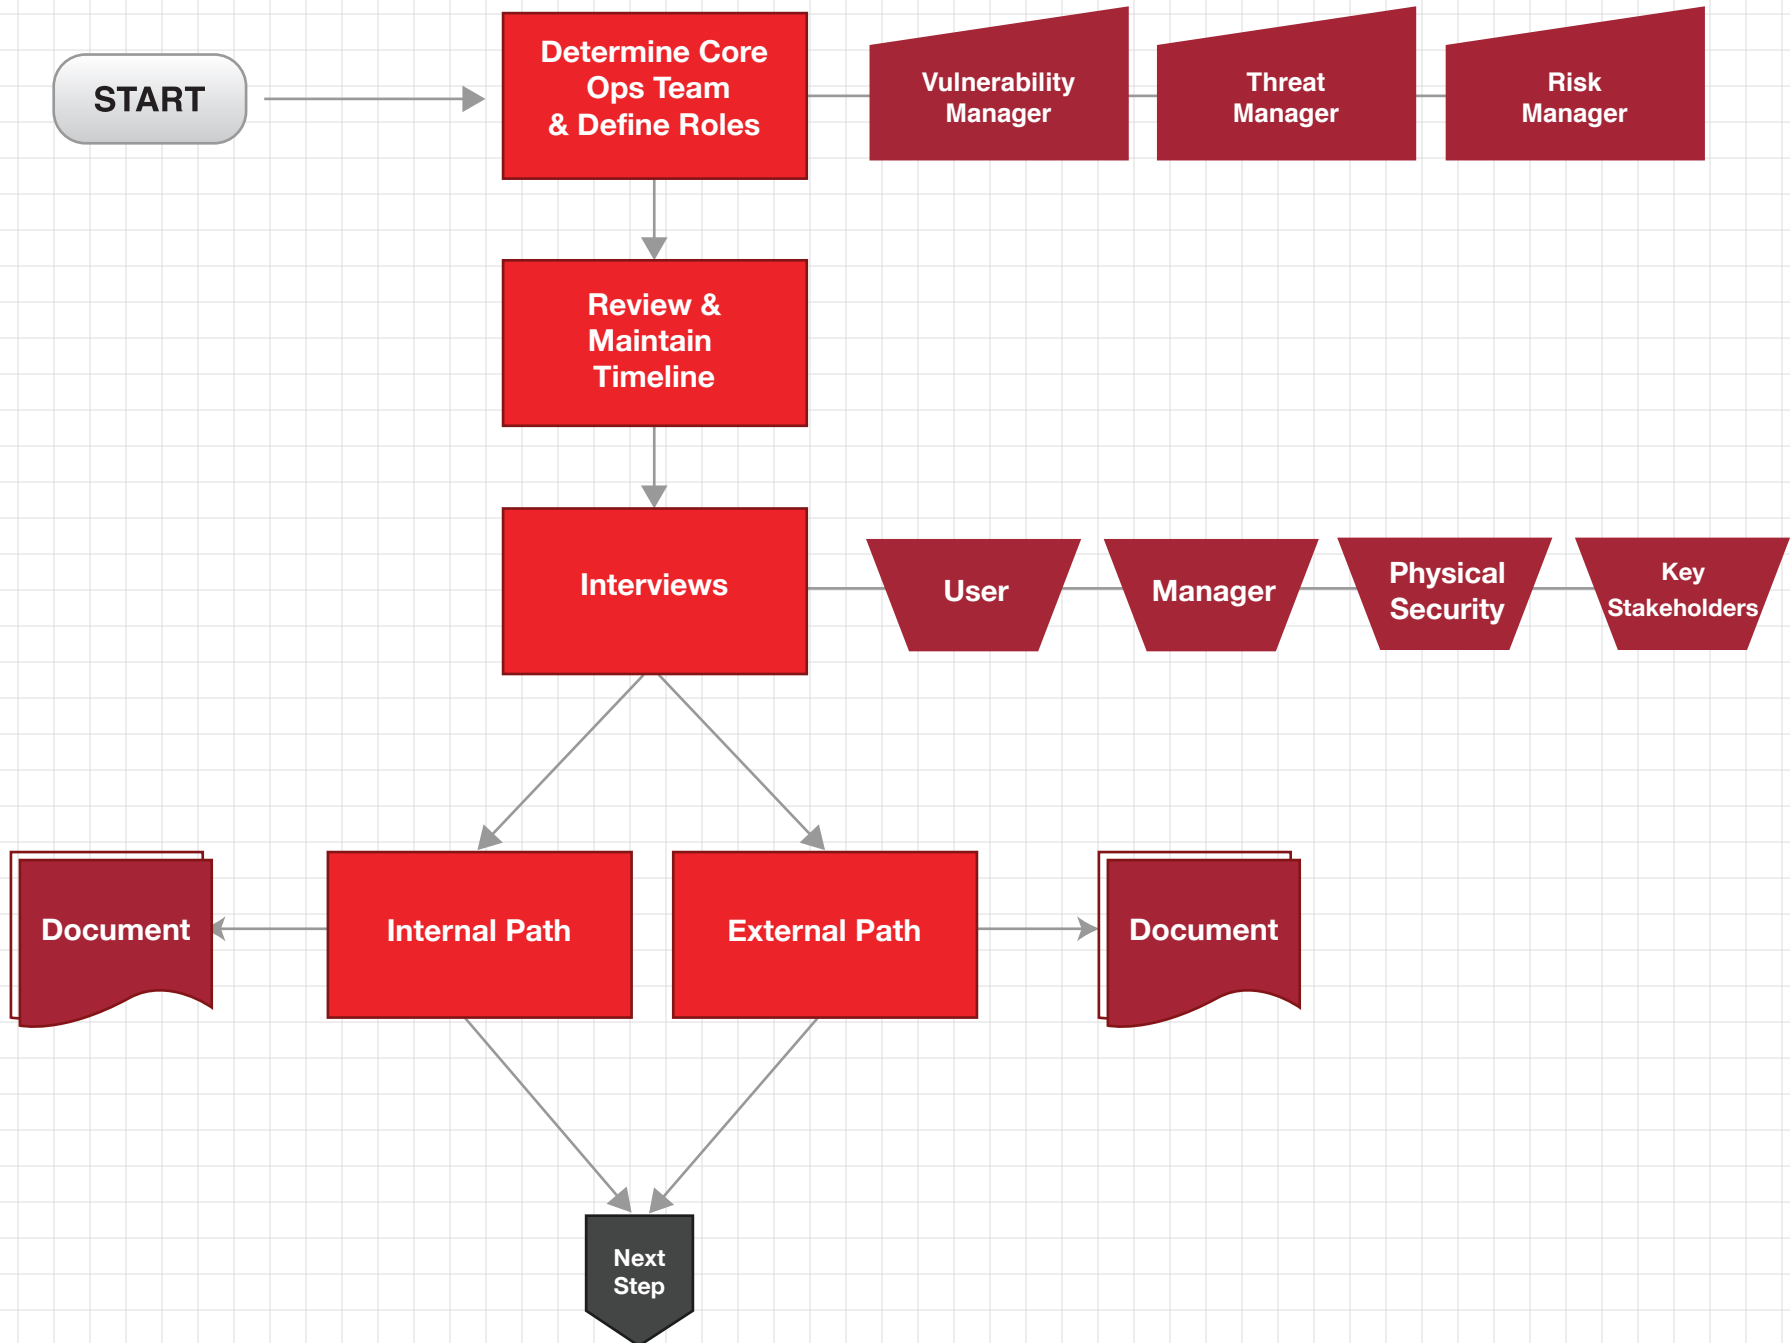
START

Determine Core Ops Team & Define Roles

Vulnerability Manager

Threat Manager

Risk Manager

Review & Maintain Timeline

Interviews

User

Manager

Physical Security

Key Stakeholders

Document

Internal Path

External Path

Document

Next Step